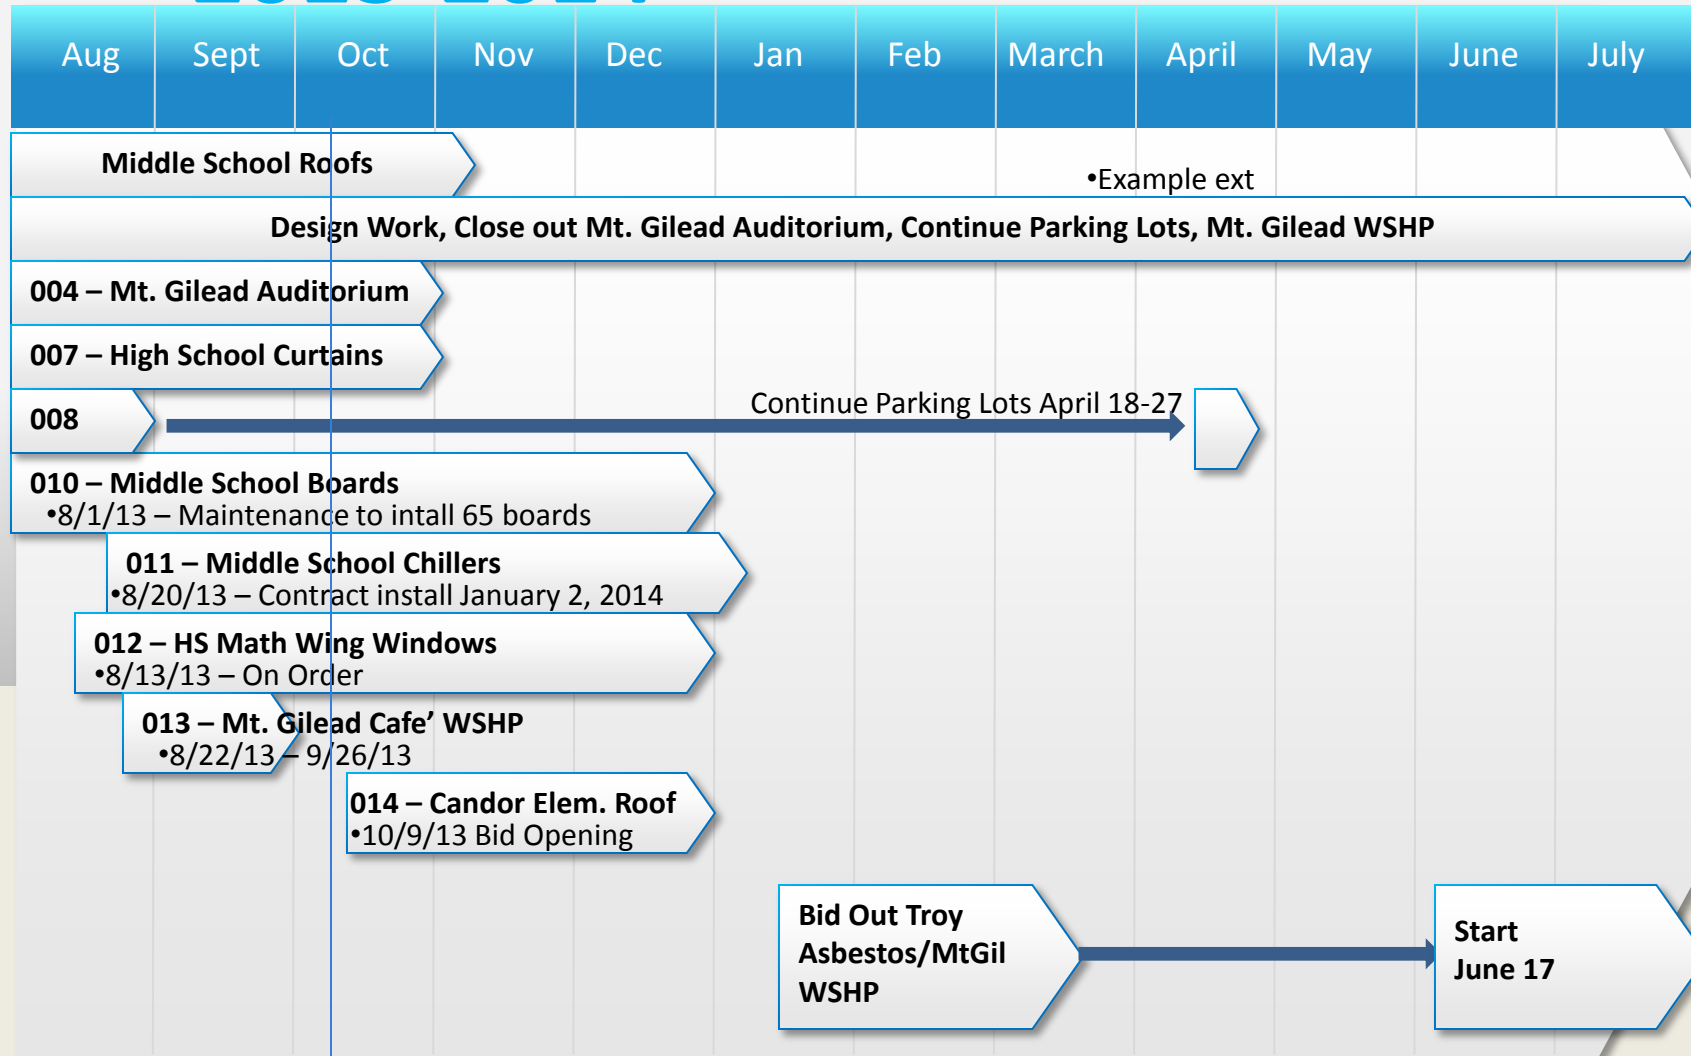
Aug Sept Oct Nov Dec Jan Feb March April May June July

Middle School Roofs

•Example ext

Design Work, Close out Mt. Gilead Auditorium, Continue Parking Lots, Mt. Gilead WSHP

004 – Mt. Gilead Auditorium

007 – High School Curtains

008

Continue Parking Lots April 18-27

010 – Middle School Boards
•8/1/13 – Maintenance to intall 65 boards

011 – Middle School Chillers
•8/20/13 – Contract install January 2, 2014

012 – HS Math Wing Windows
•8/13/13 – On Order

013 – Mt. Gilead Cafe' WSHP
•8/22/13 – 9/26/13

014 – Candor Elem. Roof
•10/9/13 Bid Opening

Bid Out Troy Asbestos/MtGil WSHP

Start June 17